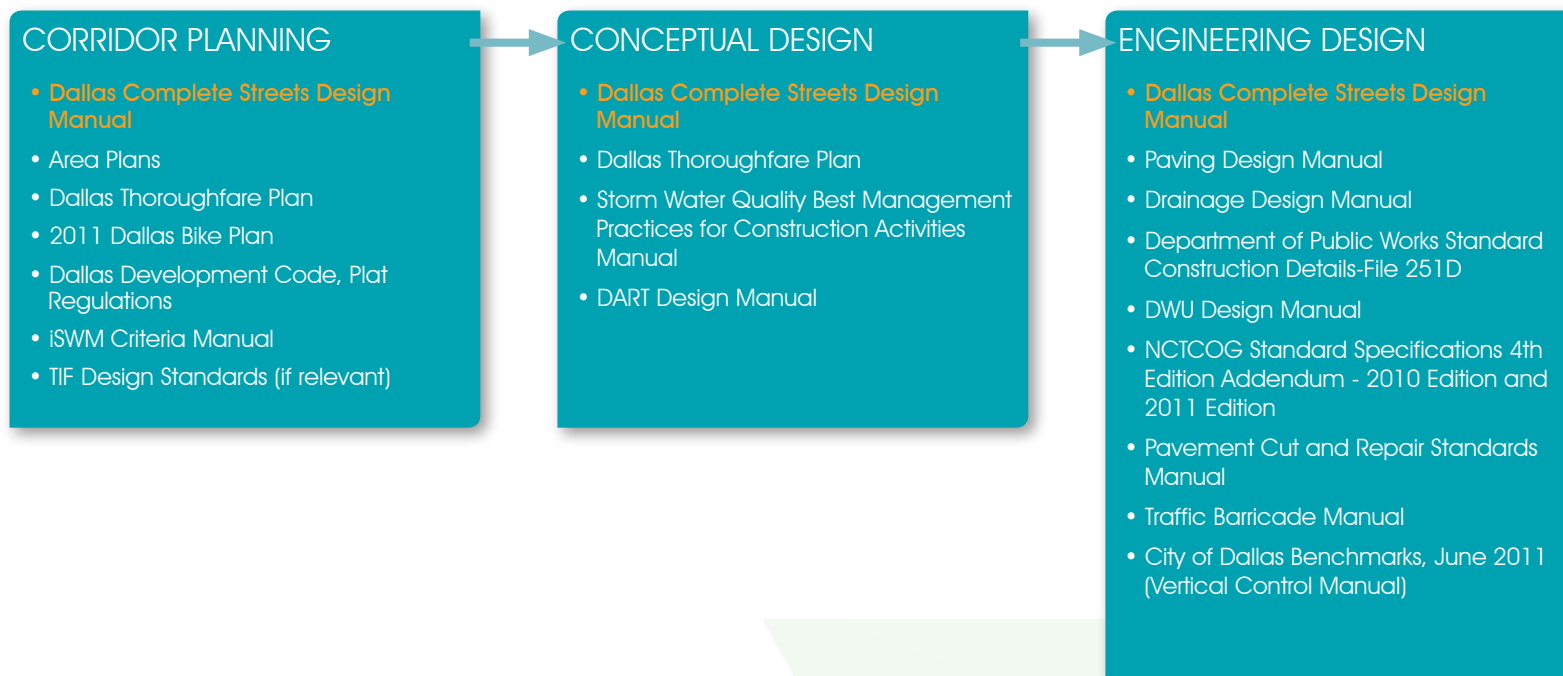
CORRIDOR PLANNING

• Dallas Complete Streets Design Manual
• Area Plans
• Dallas Thoroughfare Plan
• 2011 Dallas Bike Plan
• Dallas Development Code, Plat Regulations
• iSWM Criteria Manual
• TIF Design Standards (if relevant)

CONCEPTUAL DESIGN

• Dallas Complete Streets Design Manual
• Dallas Thoroughfare Plan
• Storm Water Quality Best Management Practices for Construction Activities Manual
• DART Design Manual

ENGINEERING DESIGN

• Dallas Complete Streets Design Manual
• Paving Design Manual
• Drainage Design Manual
• Department of Public Works Standard Construction Details-File 251D
• DWU Design Manual
• NCTCOG Standard Specifications 4th Edition Addendum - 2010 Edition and 2011 Edition
• Pavement Cut and Repair Standards Manual
• Traffic Barricade Manual
• City of Dallas Benchmarks, June 2011 (Vertical Control Manual)